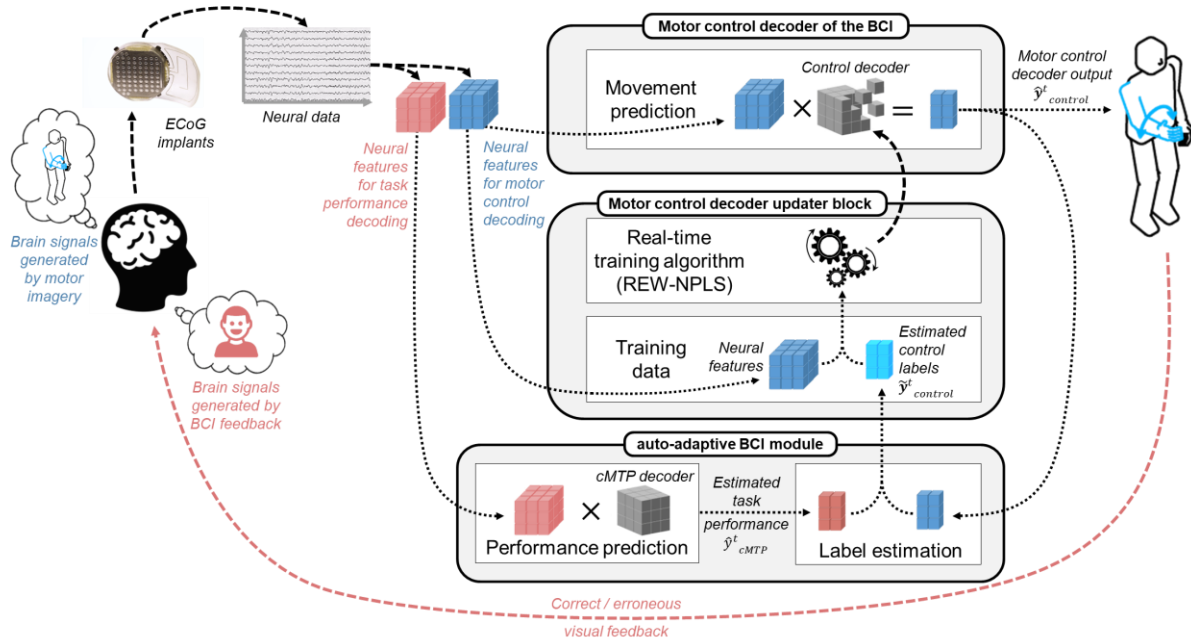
ECoG implants

Neural data

Neural features for task performance decoding

Neural features for motor control decoding

Brain signals generated by motor imagery

Brain signals generated by BCI feedback

Motor control decoder of the BCI

Movement prediction

Control decoder

Motor control decoder output $\hat{y}^{t}_{control}$

Motor control decoder updater block

Real-time training algorithm (REW-NPLS)

Training data

Neural features

Estimated control labels $\tilde{y}^{t}_{control}$

auto-adaptive BCI module

cMTP decoder

Performance prediction

Estimated task performance $\hat{y}^{t}_{cMTP}$

Label estimation

Correct / erroneous visual feedback